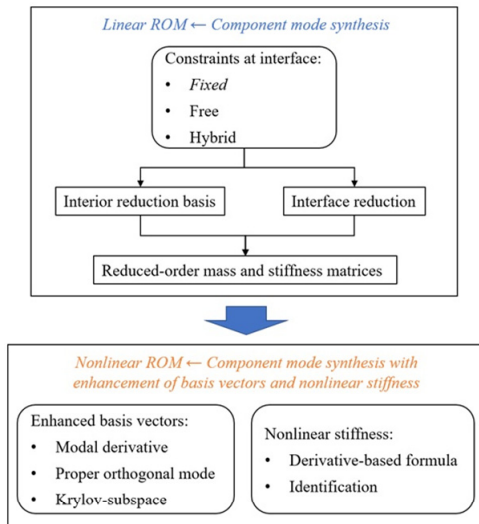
Linear ROM ← Component mode synthesis

Constraints at interface:
• Fixed
• Free
• Hybrid

Interior reduction basis

Interface reduction

Reduced-order mass and stiffness matrices

Nonlinear ROM ← Component mode synthesis with enhancement of basis vectors and nonlinear stiffness

Enhanced basis vectors:
• Modal derivative
• Proper orthogonal mode
• Krylov-subspace

Nonlinear stiffness:
• Derivative-based formula
• Identification